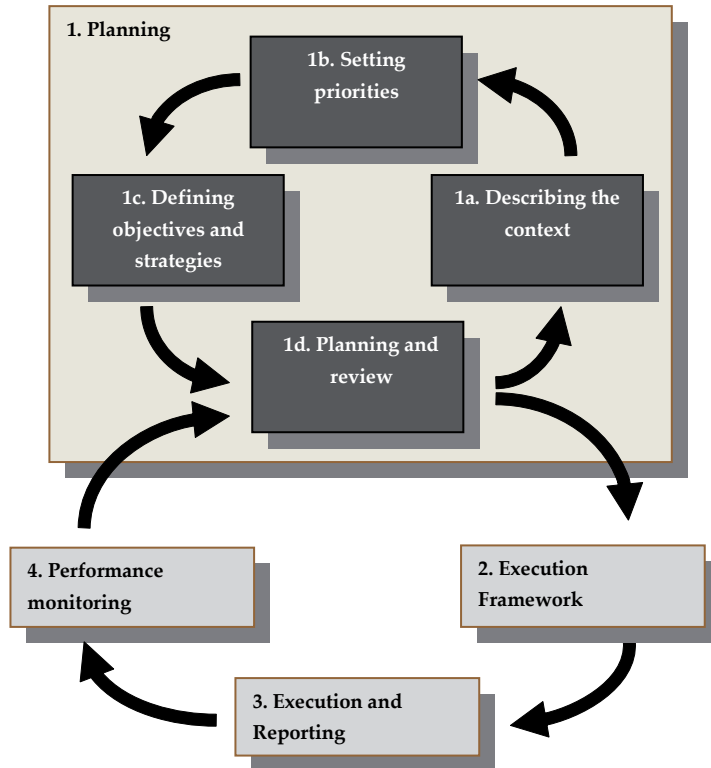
1. Planning

1b. Setting priorities

1c. Defining objectives and strategies

1a. Describing the context

1d. Planning and review

4. Performance monitoring

2. Execution Framework

3. Execution and Reporting